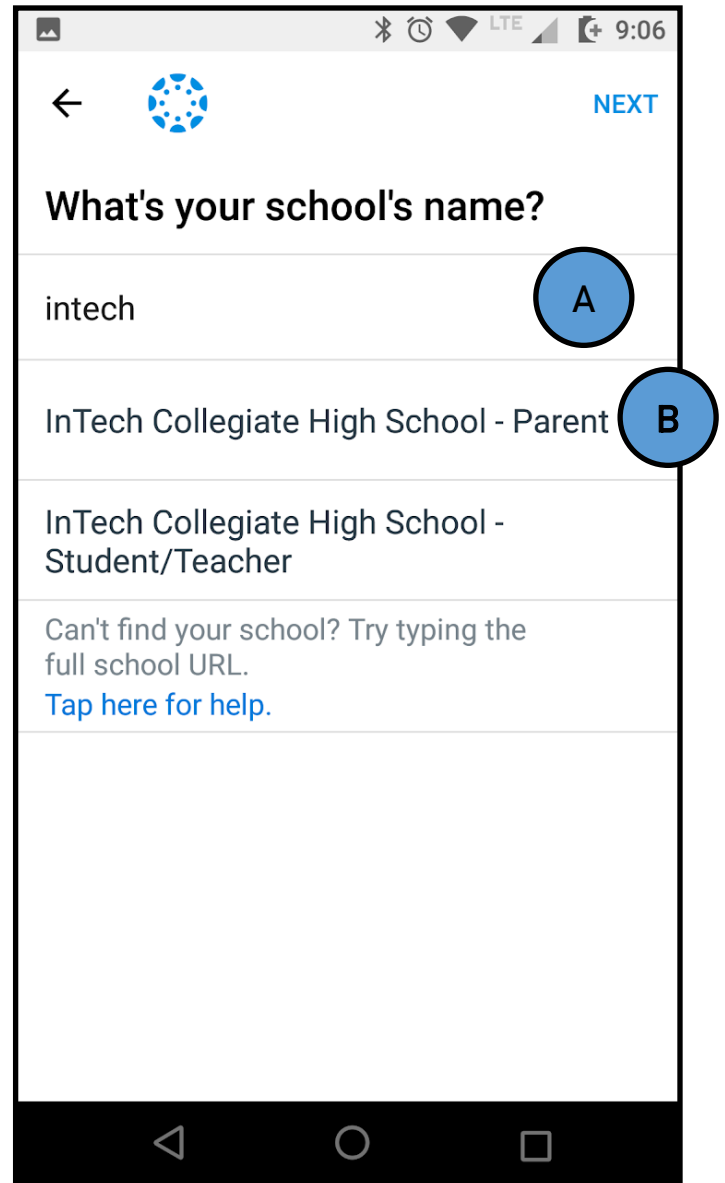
LTE 9:06

NEXT

What's your school's name?

intech

A

InTech Collegiate High School - Parent

B

InTech Collegiate High School - Student/Teacher

Can't find your school? Try typing the full school URL.
Tap here for help.